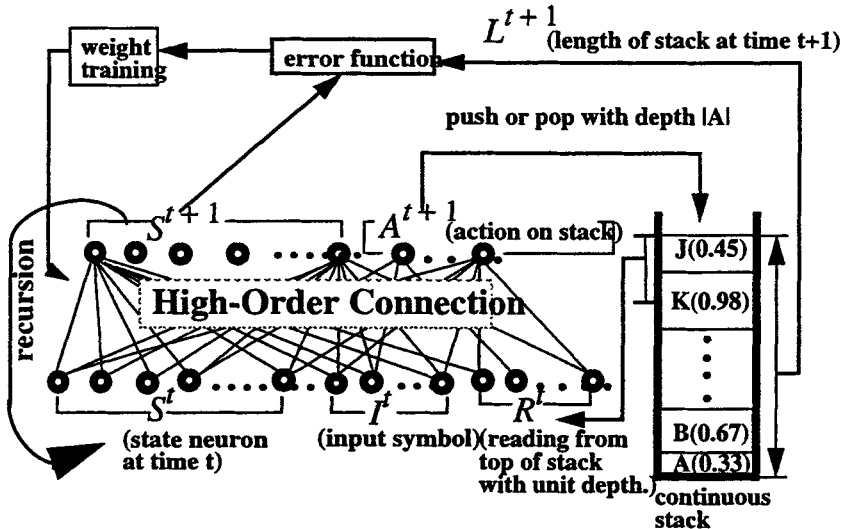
weight training

error function

$L^{t+1}$
(length of stack at time t+1)

push or pop with depth |A|

recursion

$S^{t+1}$

$A^{t+1}$
(action on stack)

J(0.45)

K(0.98)

High-Order Connection

$S^t$

$I^t$

$R^t$

(state neuron at time t)

(input symbol)

(reading from top of stack with unit depth.)

B(0.67)

A(0.33)

continuous stack